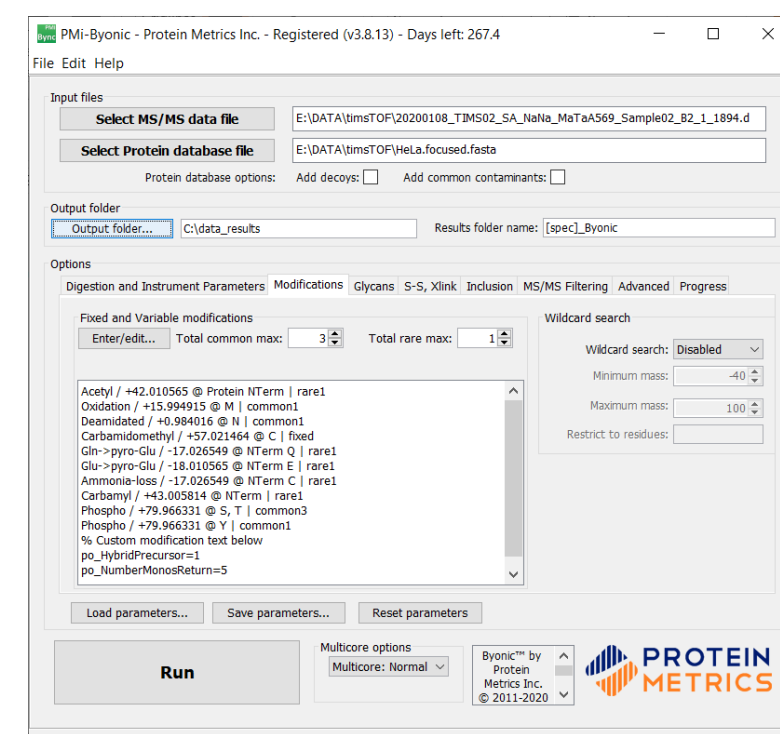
PMi Byonic PMi-Byonic - Protein Metrics Inc. - Registered (v3.8.13) - Days left: 267.4

File Edit Help

Input files

Select MS/MS data file E:\DATA\timsTOF\20200108_TIMS02_SA_NaNa_MaTaA569_Sample02_B2_1_1894.d

Select Protein database file E:\DATA\timsTOF\HeLa.focused.fasta

Protein database options: Add decoys: Add common contaminants:

Output folder

Output folder... C:\data_results Results folder name: [spec]_Byonic

Options

Digestion and Instrument Parameters Modifications Glycans S-S, Xlink Inclusion MS/MS Filtering Advanced Progress

Fixed and Variable modifications

Enter/edit... Total common max: 3 Total rare max: 1

Acetyl / +42.010565 @ Protein NTerm | rare1
Oxidation / +15.994915 @ M | common1
Deamidated / +0.984016 @ N | common1
Carbamidomethyl / +57.021464 @ C | fixed
Gln->pyro-Glu / -17.026549 @ NTerm Q | rare1
Glu->pyro-Glu / -18.010565 @ NTerm E | rare1
Ammonia-loss / -17.026549 @ NTerm C | rare1
Carbamyl / +43.005814 @ NTerm | rare1
Phospho / +79.966331 @ S, T | common3
Phospho / +79.966331 @ Y | common1
% Custom modification text below
po_HybridPrecursor=1
po_NumberMonosReturn=5

Wildcard search

Wildcard search: Disabled
Minimum mass: -40
Maximum mass: 100
Restrict to residues:

Load parameters... Save parameters... Reset parameters

Run

Multicore options
Multicore: Normal

Byonic™ by Protein Metrics Inc. © 2011-2020

PROTEIN METRICS